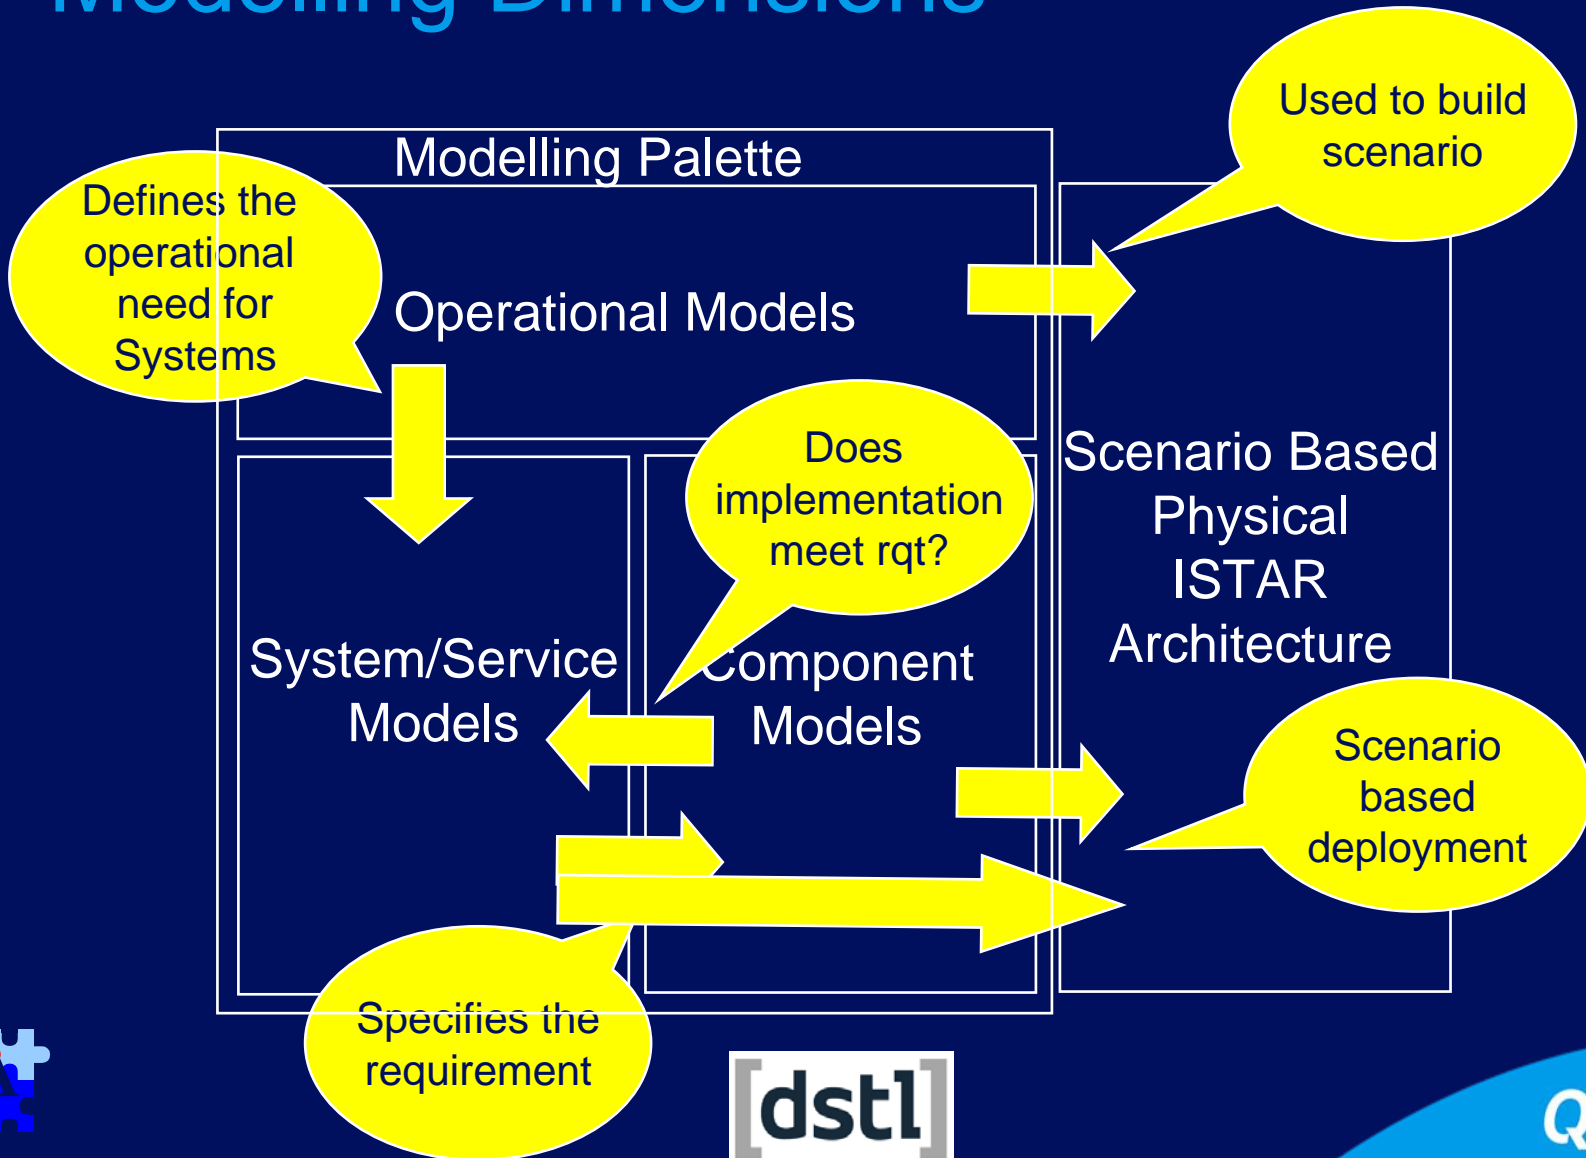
Modelling Dimensions

Modelling Palette

Defines the operational need for Systems

Used to build scenario

Operational Models

Does implementation meet rqt?

Scenario Based Physical ISTAR Architecture

System/Service Models

Component Models

Scenario based deployment

Specifies the requirement

[dstl]

Q